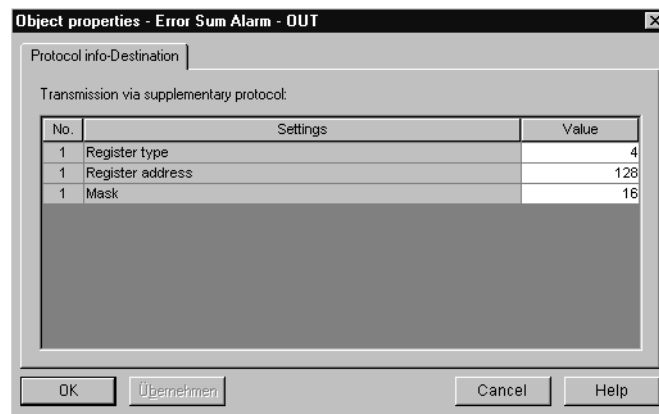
Object properties - Error Sum Alarm - OUT

Protocol info-Destination

Transmission via supplementary protocol:

| No. | Settings | Value |
|---|---|---|
| 1 | Register type | 4 |
| 1 | Register address | 128 |
| 1 | Mask | 16 |

OK

Übernehmen

Cancel

Help